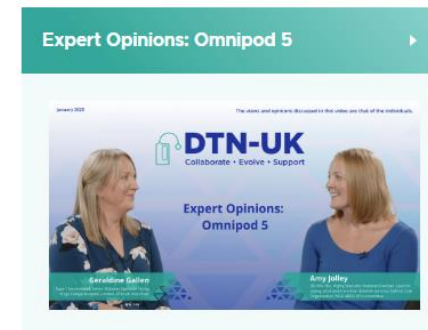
Expert Opinions: Omnipod 5

January 2025

The views and opinions discussed in this video are that of the individuals.

DTN-UK
Collaborate • Evolve • Support

Expert Opinions: Omnipod 5

Geraldine Gallen
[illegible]

Amy Jolley
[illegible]